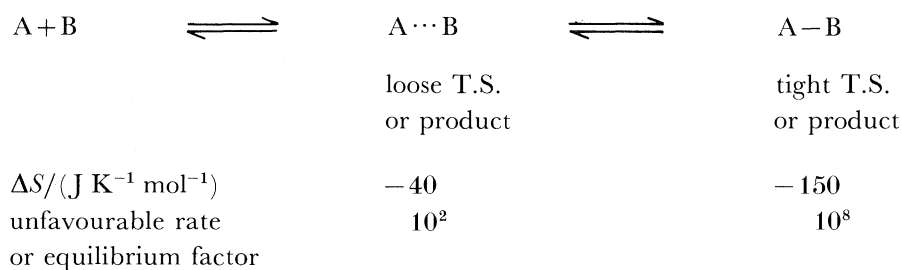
$A + B \rightleftharpoons A \cdots B \rightleftharpoons A - B$

loose T.S. or product

tight T.S. or product

$\Delta S/(\text{J K}^{-1}\text{ mol}^{-1})$ $-40$ $-150$

unfavourable rate or equilibrium factor $10^2$ $10^8$